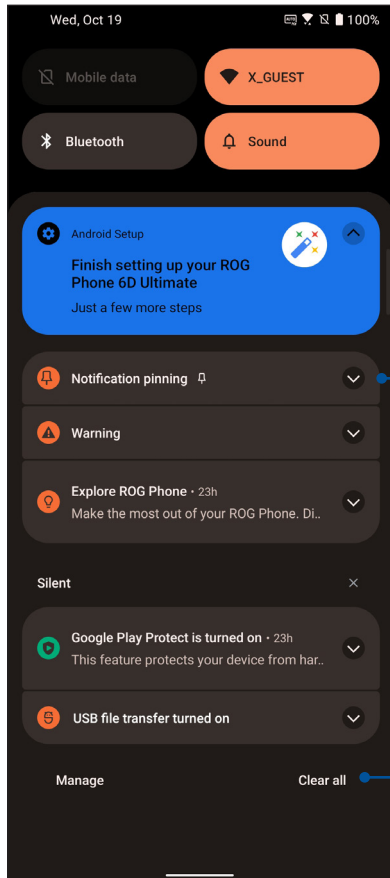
Wed, Oct 19

100%

Mobile data

X_GUEST

Bluetooth

Sound

Android Setup

Finish setting up your ROG Phone 6D Ultimate

Just a few more steps

Notification pinning

Warning

Explore ROG Phone • 23h

Make the most out of your ROG Phone. Di..

Silent

Google Play Protect is turned on • 23h

This feature protects your device from har..

USB file transfer turned on

Manage

Clear all